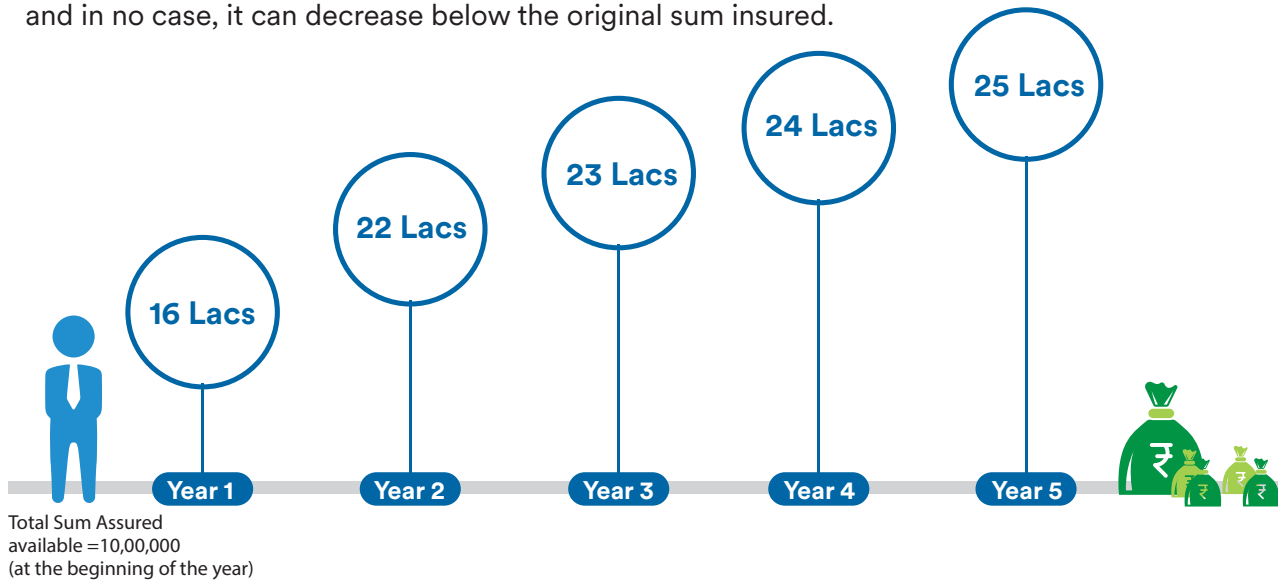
and in no case, it can decrease below the original sum insured.

16 Lacs

22 Lacs

23 Lacs

24 Lacs

25 Lacs

Year 1

Year 2

Year 3

Year 4

Year 5

Total Sum Assured available =10,00,000 (at the beginning of the year)

₹ ₹ ₹ ₹